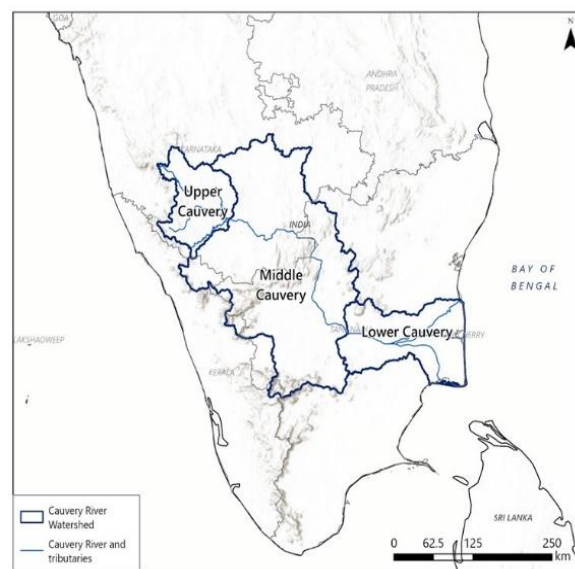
GOA

N

ANDHRA PRADESH

KARNATAKA

Upper Cauvery

INDIA

Middle Cauvery

BAY OF BENGAL

LAKSHADWEEP

TAMIL NADU

Lower Cauvery

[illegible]CHERRY

KERALA

SRI LANKA

Cauvery River Watershed

Cauvery River and tributaries

0 62.5 125 250 km